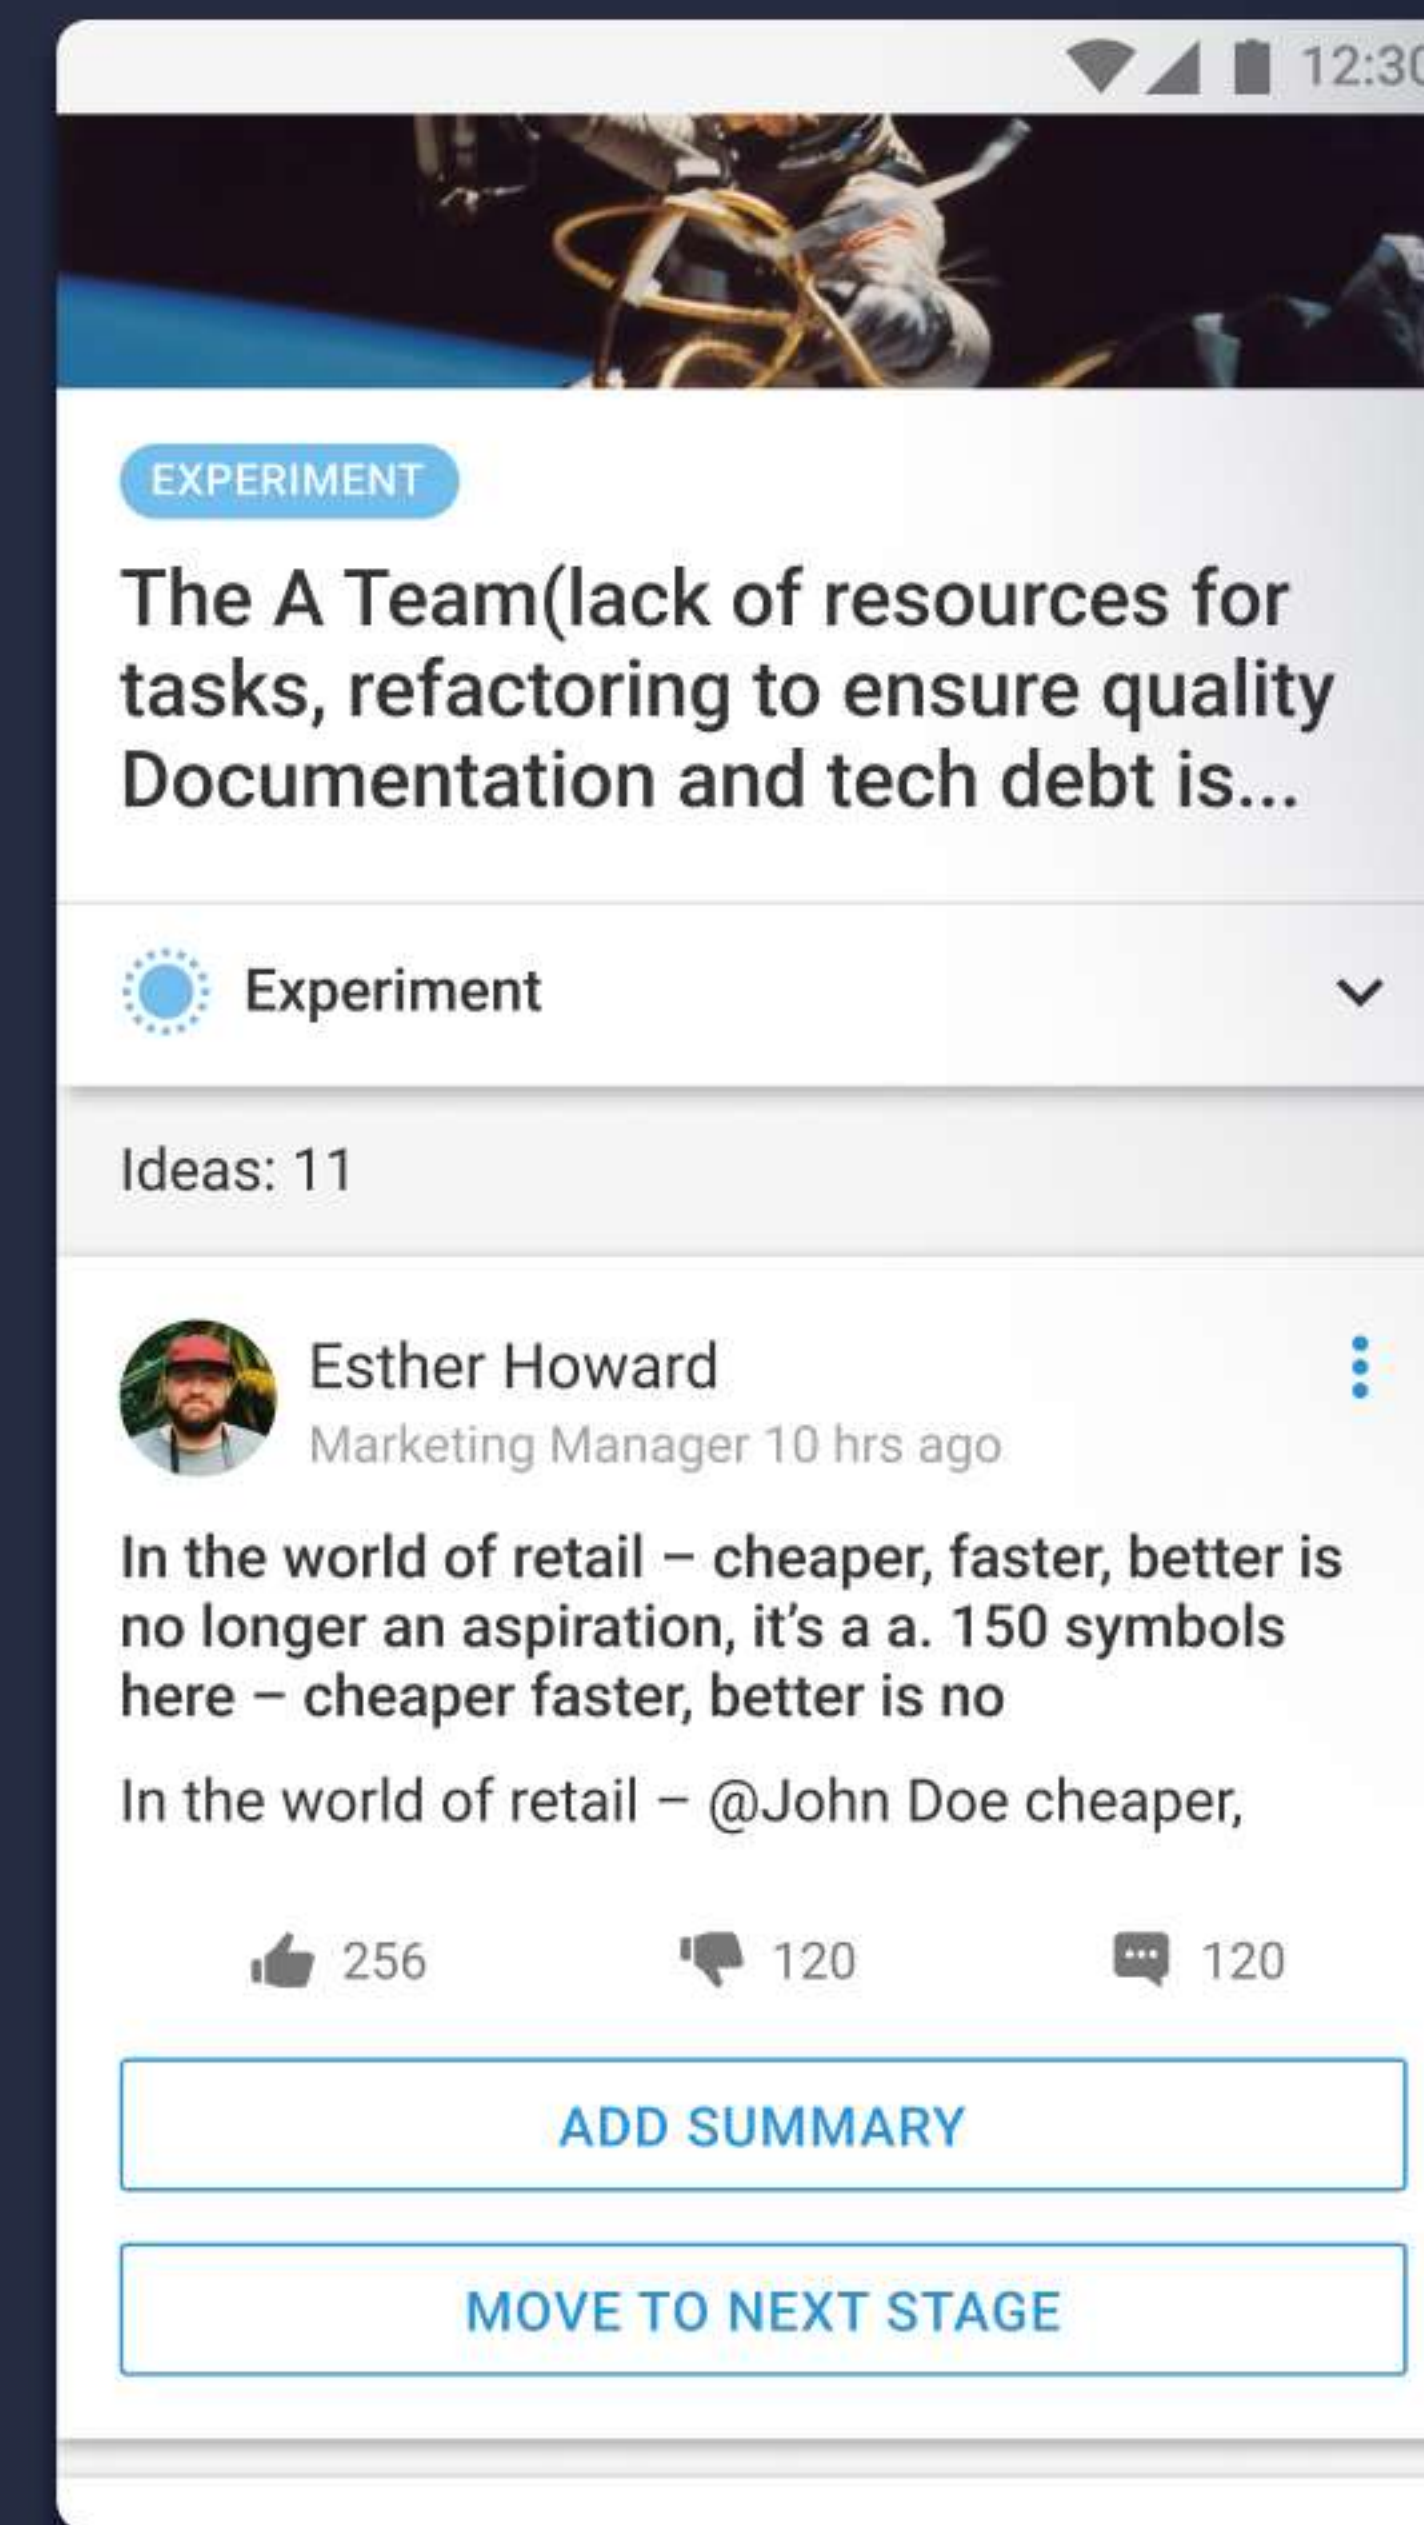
12:30

EXPERIMENT

The A Team(lack of resources for tasks, refactoring to ensure quality Documentation and tech debt is...

Experiment

Ideas: 11

Esther Howard
Marketing Manager 10 hrs ago

In the world of retail – cheaper, faster, better is no longer an aspiration, it's a a. 150 symbols here – cheaper faster, better is no

In the world of retail – @John Doe cheaper,

256 120 120

ADD SUMMARY

MOVE TO NEXT STAGE